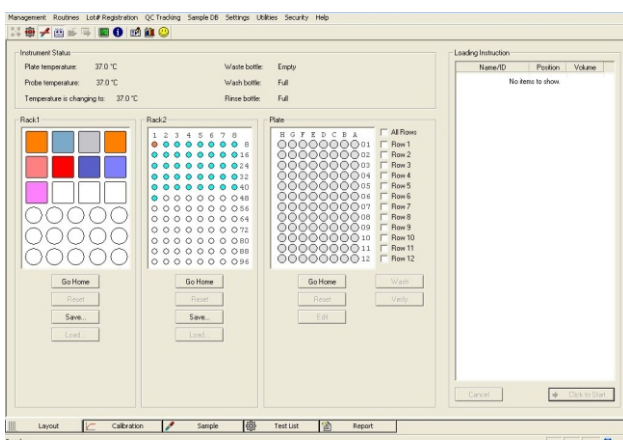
Management Routines Lot# Registration QC Tracking Sample DB Settings Utilities Security Help

Instrument Status
Plate temperature: 37.0 °C
Probe temperature: 37.0 °C
Temperature is changing to: 37.0 °C
Waste bottle: Empty
Wash bottle: Full
Rinse bottle: Full

Rack1
Go Home
Reset
Save...
Load...

Rack2
1 2 3 4 5 6 7 8
8
16
24
32
40
48
56
64
72
80
88
96
Go Home
Reset
Save...
Load...

Plate
H G F E D C B A
01
02
03
04
05
06
07
08
09
10
11
12
All Rows
Row 1
Row 2
Row 3
Row 4
Row 5
Row 6
Row 7
Row 8
Row 9
Row 10
Row 11
Row 12
Go Home
Wash
Reset
Verify
Edit

Loading Instruction
| Name/ID | Position | Volume |
|---|---|---|
| No items to show. | | |

Cancel
Click to Start

Layout Calibration Sample Test List Report